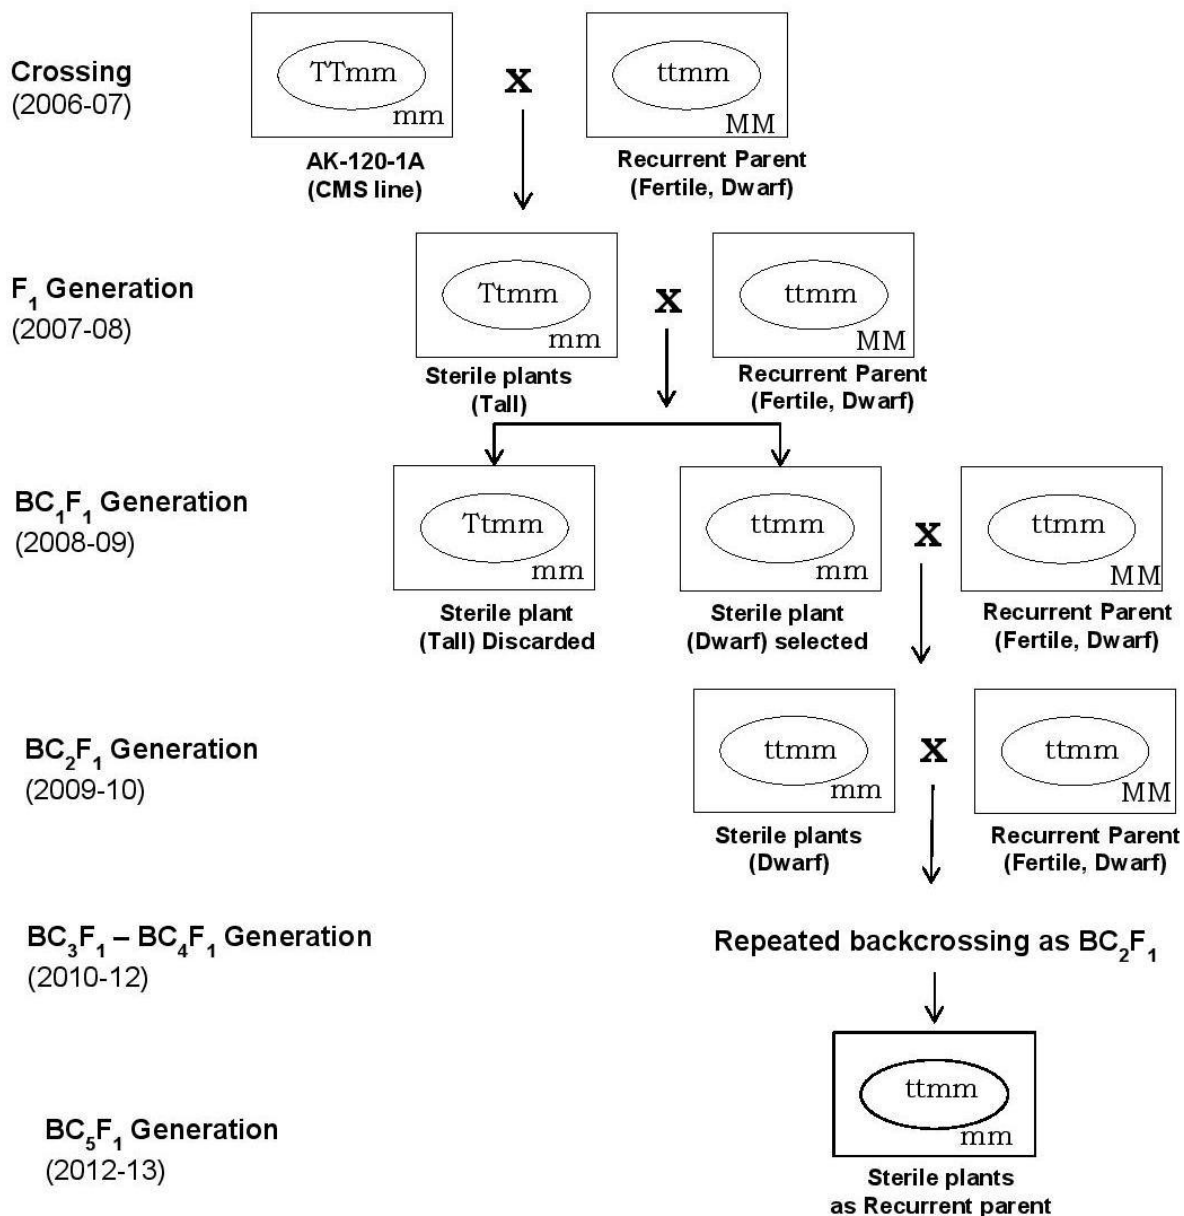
Crossing
(2006-07)

TTmm
mm

X

ttmm
MM

AK-120-1A
(CMS line)

Recurrent Parent
(Fertile, Dwarf)

$F_1$ Generation
(2007-08)

Ttmm
mm

X

ttmm
MM

Sterile plants
(Tall)

Recurrent Parent
(Fertile, Dwarf)

$BC_1F_1$ Generation
(2008-09)

Ttmm
mm

ttmm
mm

X

ttmm
MM

Sterile plant
(Tall) Discarded

Sterile plant
(Dwarf) selected

Recurrent Parent
(Fertile, Dwarf)

$BC_2F_1$ Generation
(2009-10)

ttmm
mm

X

ttmm
MM

Sterile plants
(Dwarf)

Recurrent Parent
(Fertile, Dwarf)

$BC_3F_1$ – $BC_4F_1$ Generation
(2010-12)

Repeated backcrossing as $BC_2F_1$

$BC_5F_1$ Generation
(2012-13)

ttmm
mm

Sterile plants
as Recurrent parent